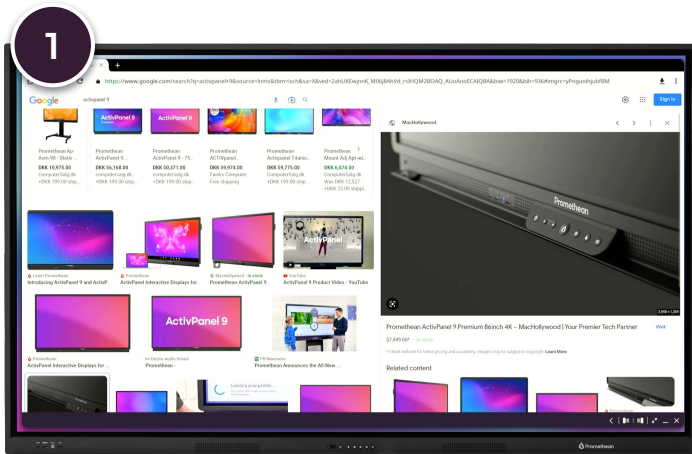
1

https://www.google.com/search?q=activpanel+9&source=lnms&tbm=isch&sa=X&ved=2ahUKEwjnnK_M0Jj8AhVd_rsIHQM2BOAQ_AUoAnoECAIQBA&biw=1920&bih=936#imgrc=yProgunIhjubfBM

Google activpanel 9

Sign in

Promethean Ap Asm 90 - Skate
DKK 10,975.00
ComputerSalg.dk
+DKK 199.00 ship

Promethean ActivPanel 9
DKK 56,168.00
computersalg.dk
+DKK 199.00 ship

Promethean ActivPanel 9 - 75
DKK 50,371.00
computersalg.dk
+DKK 199.00 ship

Promethean ACT-Wpanel
DKK 59,974.00
Føniks Computer
Free shipping

Promethean ActivPanel Titani
DKK 59,775.00
computersalg.dk
+DKK 199.00 ship

Promethean Mount Adj Agit-wi
DKK 6,874.00
Was DKK 12,527
+DKK 23.00 shipp

MacHollywood

Learn Promethean
Introducing ActivPanel 9 and ActivP...

Promethean
Promethean Interactive Displays for ...

MacHollywood · In stock
Promethean ActivPanel 9 ...

YouTube
Promethean ActivPanel 9 Product Video - YouTube

ActivPanel

ActivPanel 9

Promethean
ActivPanel Interactive Displays for ...

Extron Audio Visual
Promethean ...

PR Newswire
Promethean Announces the All-New ...

Loading your profile...

Promethean

Promethean ActivPanel 9 Premium 86inch 4K – MacHollywood | Your Premier Tech Partner

Visit

$7,499.00* · In stock

* Check website for latest pricing and availability. Images may be subject to copyright. Learn More

Related content

Promethean